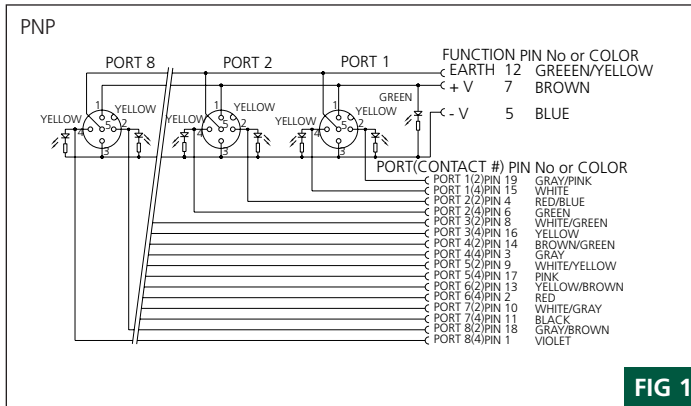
PNP

PORT 8 PORT 2 PORT 1

FUNCTION PIN No or COLOR
EARTH 12 GREEEN/YELLOW
+ V 7 BROWN
- V 5 BLUE

GREEN

YELLOW YELLOW YELLOW YELLOW YELLOW YELLOW

1 2 3 4 5 1 2 3 4 5 1 2 3 4 5

PORT(CONTACT #) PIN No or COLOR
PORT 1(2)PIN 19 GRAY/PINK
PORT 1(4)PIN 15 WHITE
PORT 2(2)PIN 4 RED/BLUE
PORT 2(4)PIN 6 GREEN
PORT 3(2)PIN 8 WHITE/GREEN
PORT 3(4)PIN 16 YELLOW
PORT 4(2)PIN 14 BROWN/GREEN
PORT 4(4)PIN 3 GRAY
PORT 5(2)PIN 9 WHITE/YELLOW
PORT 5(4)PIN 17 PINK
PORT 6(2)PIN 13 YELLOW/BROWN
PORT 6(4)PIN 2 RED
PORT 7(2)PIN 10 WHITE/GRAY
PORT 7(4)PIN 11 BLACK
PORT 8(2)PIN 18 GRAY/BROWN
PORT 8(4)PIN 1 VIOLET

FIG 1